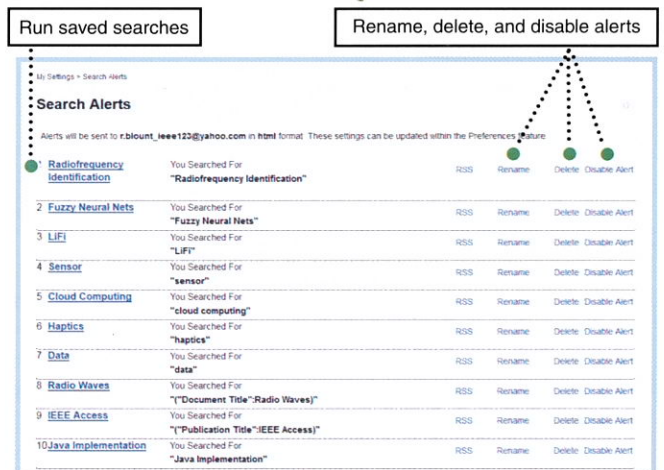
Run saved searches

Rename, delete, and disable alerts

My Settings > Search Alerts

Search Alerts

Alerts will be sent to r.blount_ieee123@yahoo.com in html format. These settings can be updated within the Preferences feature

| | | | | | |
|---|---|---|---|---|---|
| 1 Radiofrequency Identification | You Searched For "Radiofrequency Identification" | RSS | Rename | Delete | Disable Alert |
| 2 Fuzzy Neural Nets | You Searched For "Fuzzy Neural Nets" | RSS | Rename | Delete | Disable Alert |
| 3 LiFi | You Searched For "LiFi" | RSS | Rename | Delete | Disable Alert |
| 4 Sensor | You Searched For "sensor" | RSS | Rename | Delete | Disable Alert |
| 5 Cloud Computing | You Searched For "cloud computing" | RSS | Rename | Delete | Disable Alert |
| 6 Haptics | You Searched For "haptics" | RSS | Rename | Delete | Disable Alert |
| 7 Data | You Searched For "data" | RSS | Rename | Delete | Disable Alert |
| 8 Radio Waves | You Searched For "("Document Title":Radio Waves)" | RSS | Rename | Delete | Disable Alert |
| 9 IEEE Access | You Searched For "("Publication Title":IEEE Access)" | RSS | Rename | Delete | Disable Alert |
| 10 Java Implementation | You Searched For "Java Implementation" | RSS | Rename | Delete | Disable Alert |